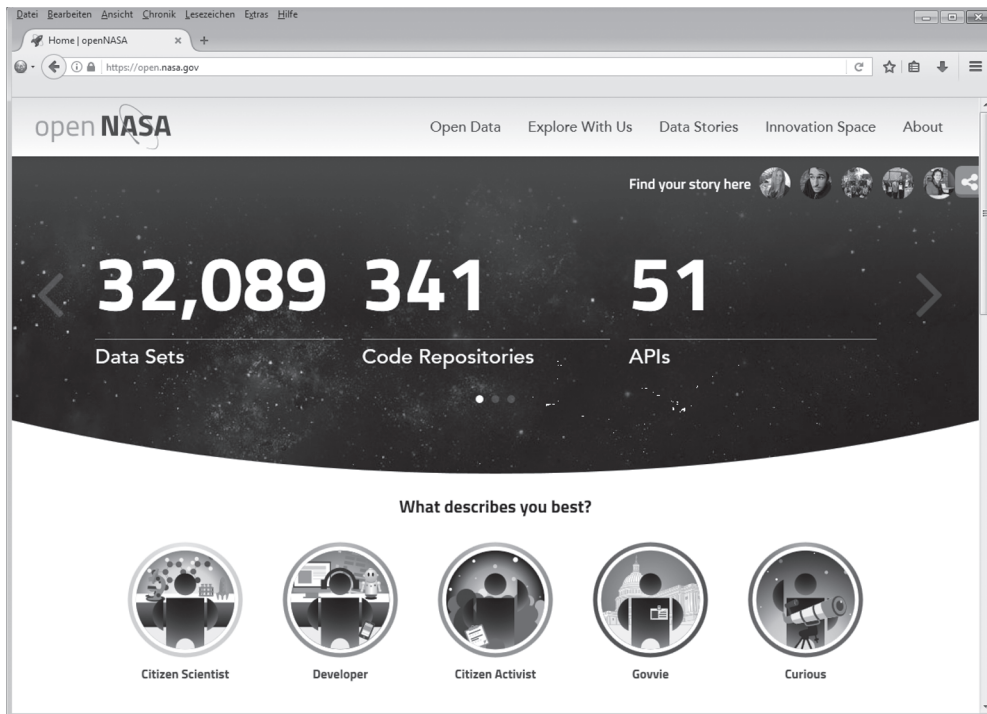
Datei Bearbeiten Ansicht Chronik Lesezeichen Extras Hilfe

Home | openNASA

https://open.nasa.gov

open NASA

Open Data Explore With Us Data Stories Innovation Space About

Find your story here

32,089 Data Sets

341 Code Repositories

51 APIs

What describes you best?

Citizen Scientist

Developer

Citizen Activist

Govvie

Curious